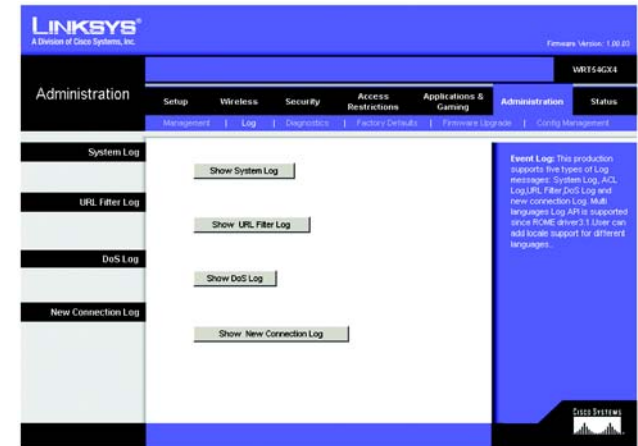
LINKSYS®
A Division of Cisco Systems, Inc.

Firmware Version: 1.00.03

WRT54GX4

Administration

Setup | Wireless | Security | Access Restrictions | Applications & Gaming | Administration | Status

Management | Log | Diagnostics | Factory Defaults | Firmware Upgrade | Config Management

System Log

Show System Log

URL Filter Log

Show URL Filter Log

DoS Log

Show DoS Log

New Connection Log

Show New Connection Log

Event Log: This production supports five types of Log messages: System Log, ACL Log,URL Filter,DoS Log and new connection Log. Multi languages Log API is supported since ROME driver3.1.User can add locale support for different languages..

CISCO SYSTEMS